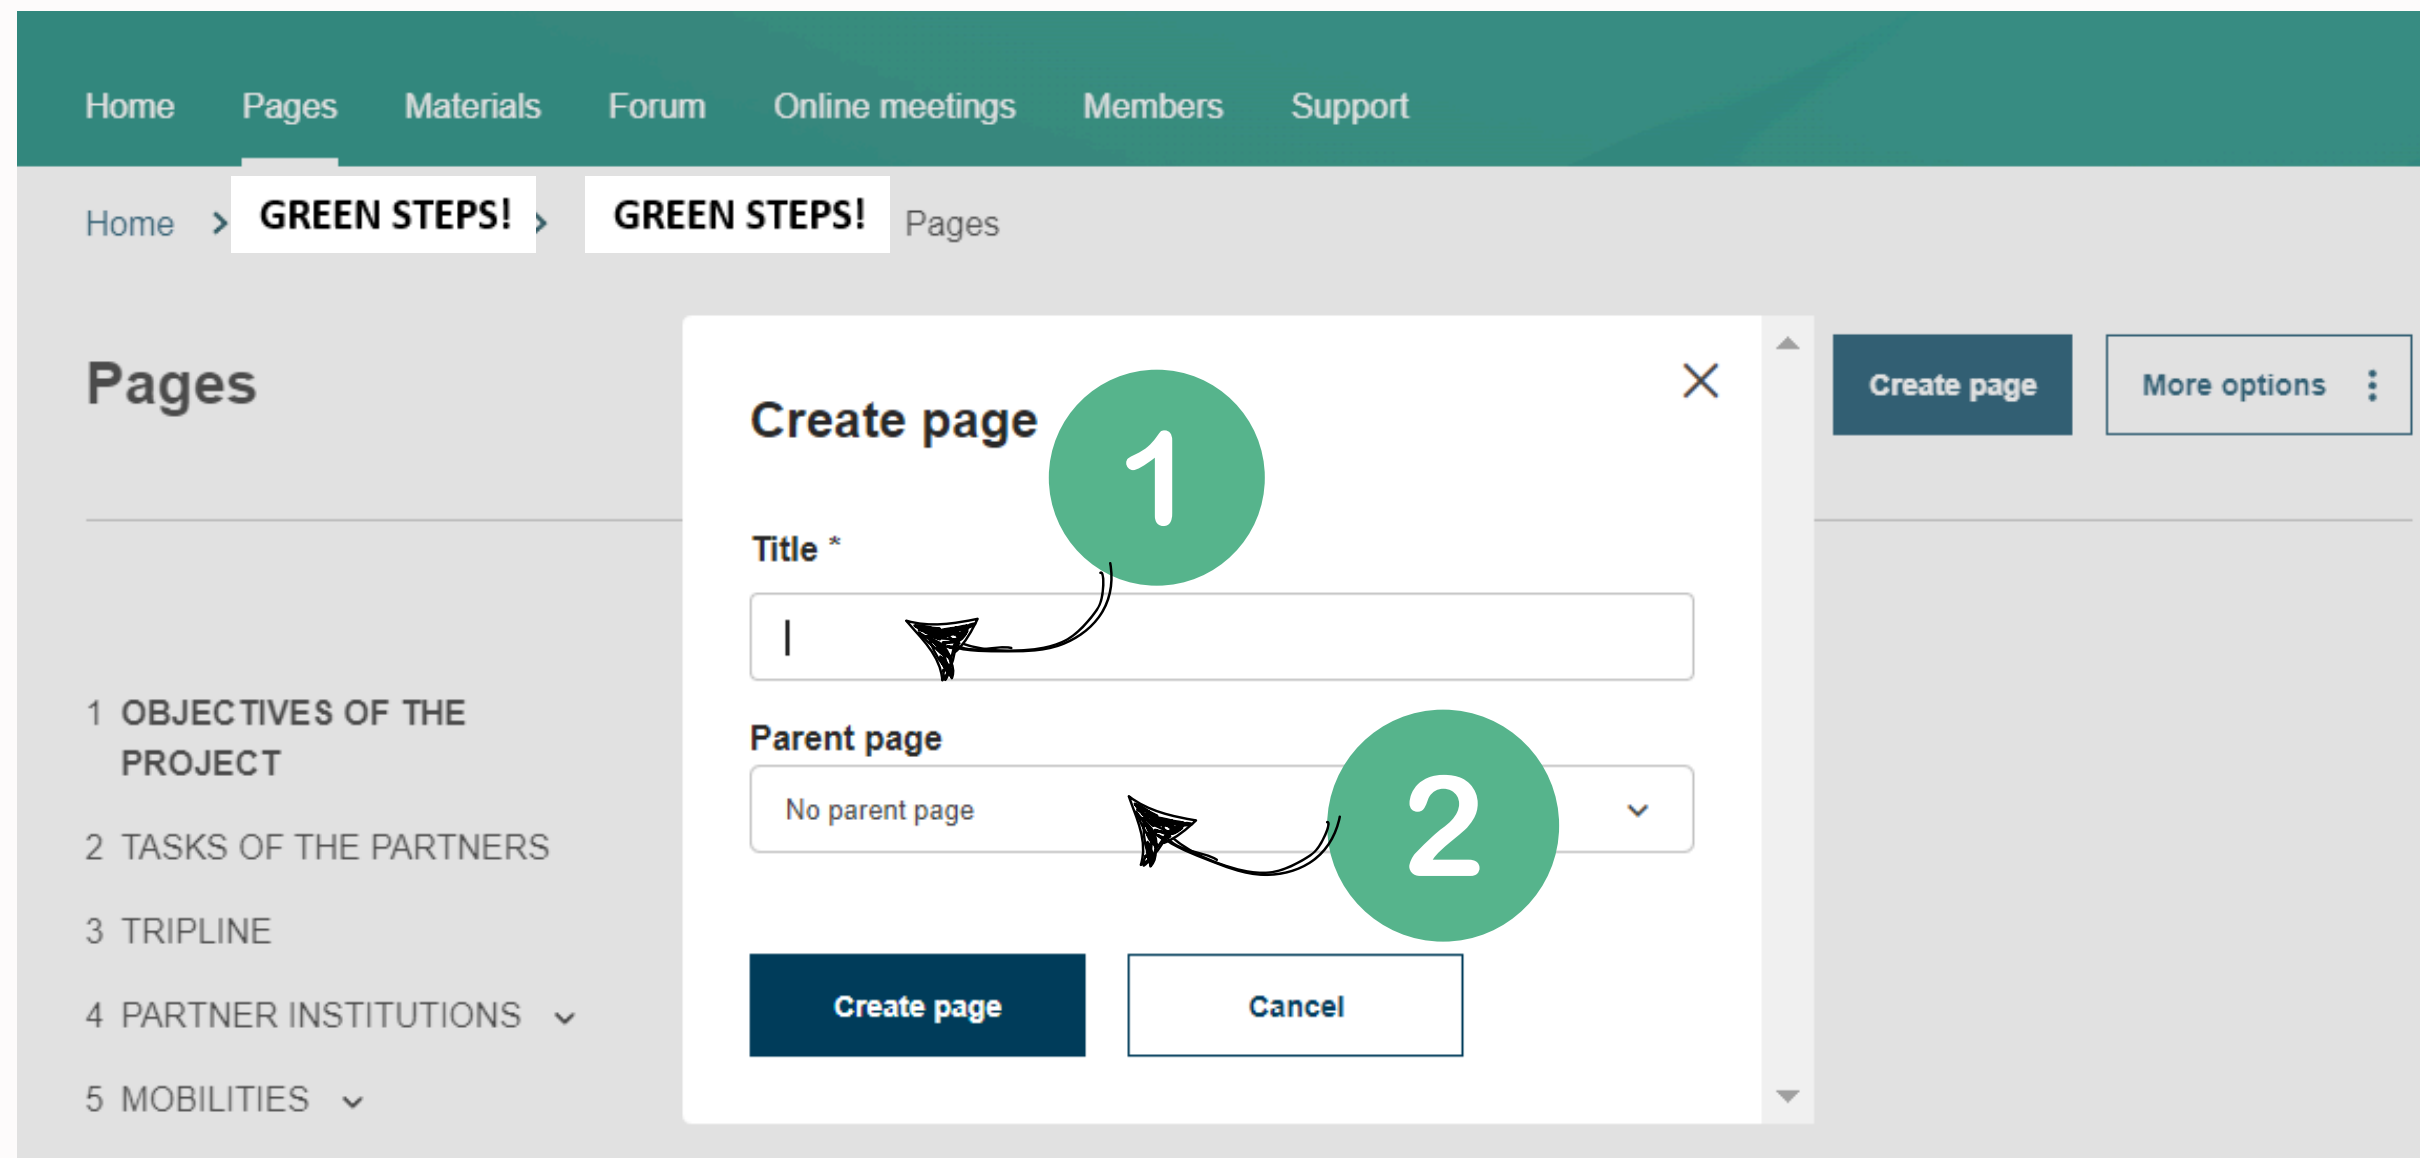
Home Pages Materials Forum Online meetings Members Support

Home > GREEN STEPS! > GREEN STEPS! Pages

Pages

Create page More options

1 OBJECTIVES OF THE PROJECT

2 TASKS OF THE PARTNERS

3 TRIPLINE

4 PARTNER INSTITUTIONS

5 MOBILITIES

Create page

1

Title *

Parent page

No parent page

2

Create page Cancel